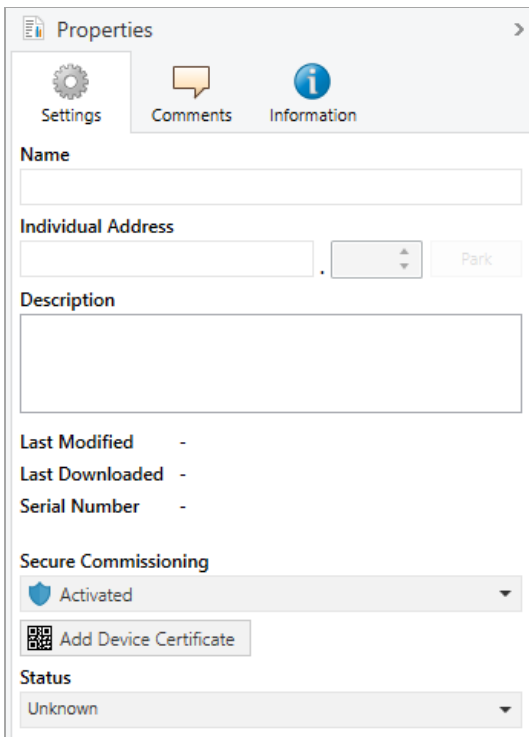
Properties

Settings
Comments
Information

Name

Individual Address
.
Park

Description

Last Modified -
Last Downloaded -
Serial Number -

Secure Commissioning
Activated
Add Device Certificate

Status
Unknown